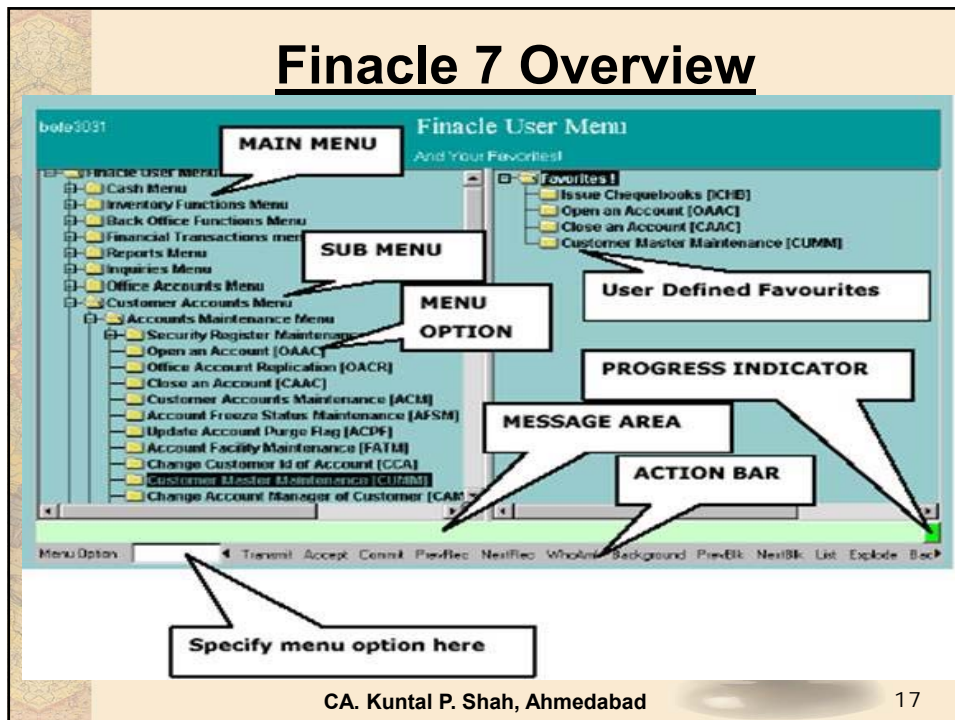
Finacle 7 Overview

bole3031

Finacle User Menu

And Your Favorites!

MAIN MENU

Finacle User Menu
Cash Menu
Inventory Functions Menu
Back Office Functions Menu
Financial Transactions menu
Reports Menu
Inquiries Menu
Office Accounts Menu
Customer Accounts Menu
Accounts Maintenance Menu
Security Register Maintenance
Open an Account [OAAC]
Office Account Replication [OACR]
Close an Account [CAAC]
Customer Accounts Maintenance [ACM]
Account Freeze Status Maintenance [AFSM]
Update Account Purge Flag [ACPF]
Account Facility Maintenance [FATM]
Change Customer Id of Account [CCA]
Customer Master Maintenance [CUMM]
Change Account Manager of Customer [CAM

SUB MENU

MENU OPTION

Favorites !
Issue Chequebooks [ICHB]
Open an Account [OAAC]
Close an Account [CAAC]
Customer Master Maintenance [CUMM]

User Defined Favourites

PROGRESS INDICATOR

MESSAGE AREA

ACTION BAR

Menu Option Transmit Accept Commit PrevRec NextRec WhoAmI Background PrevBlk NextBlk List Explode Back

Specify menu option here

CA. Kuntal P. Shah, Ahmedabad

17